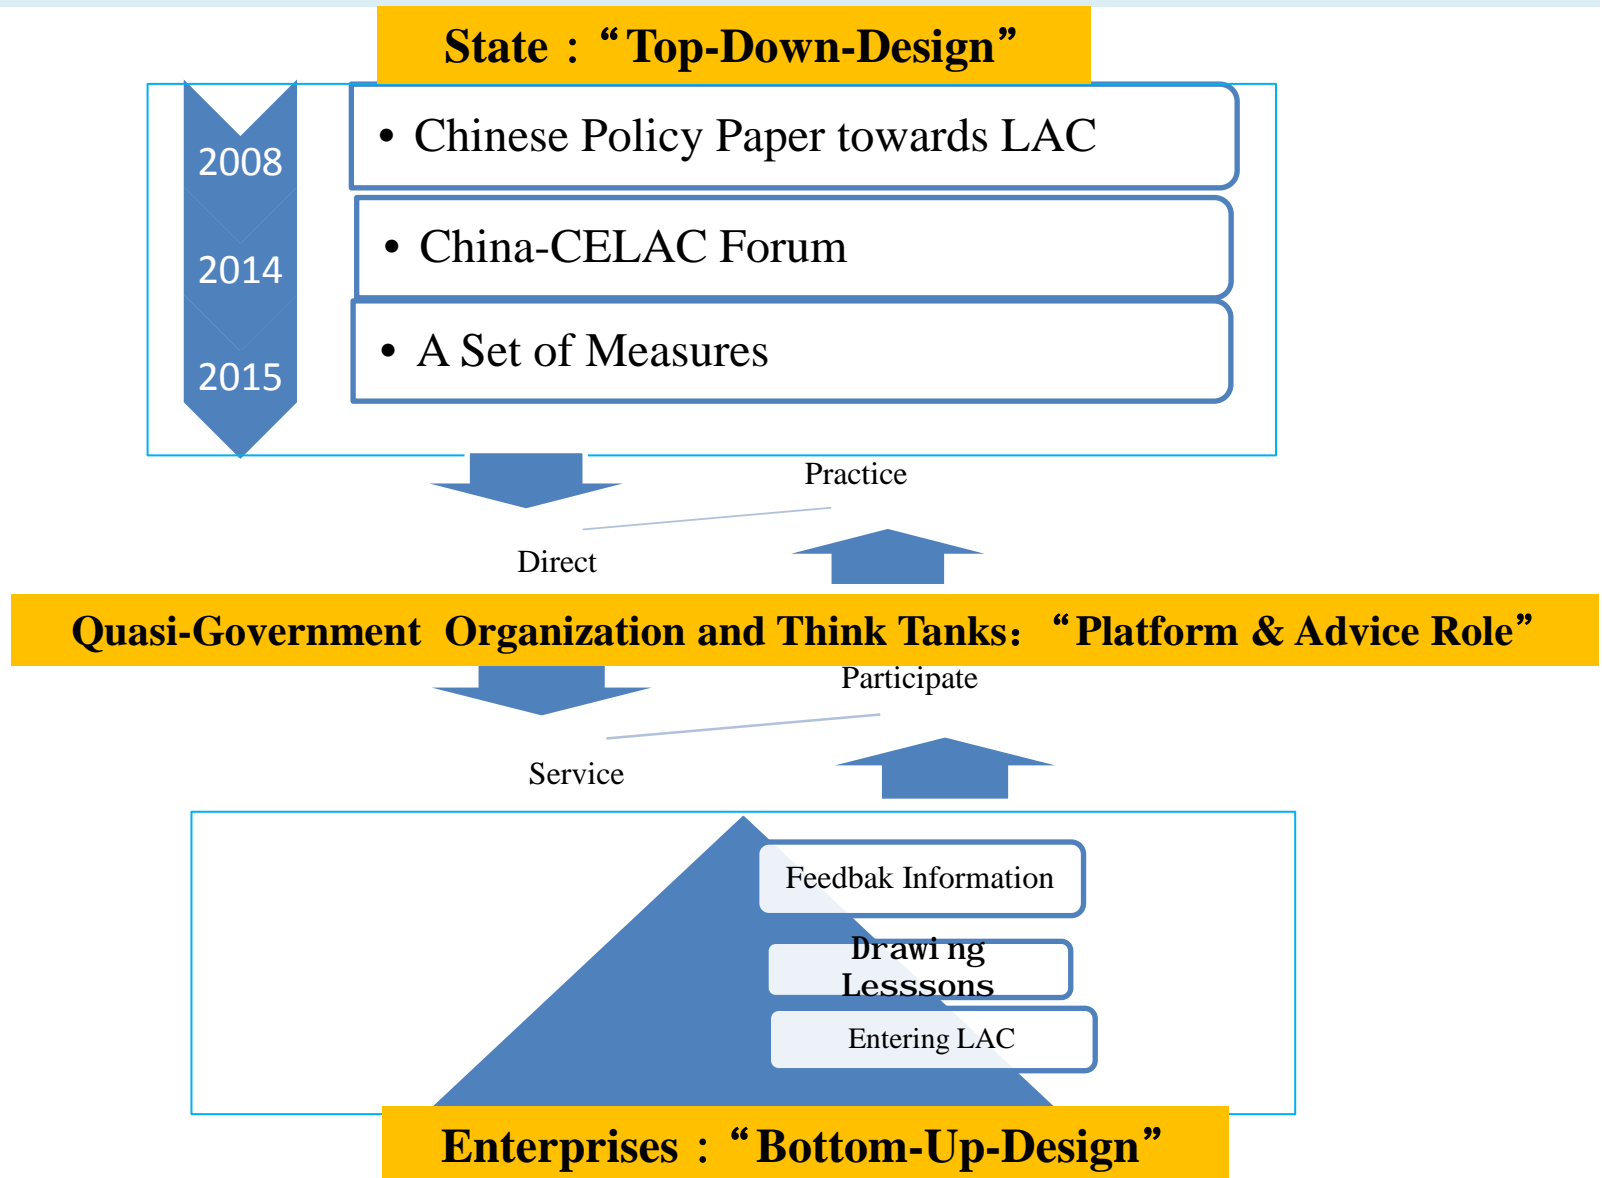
State：“Top-Down-Design”

2008

2014

2015

• Chinese Policy Paper towards LAC

• China-CELAC Forum

• A Set of Measures

Practice

Direct

Quasi-Government Organization and Think Tanks：“Platform & Advice Role”

Participate

Service

Feedbak Information

Drawi ng Lesssons

Entering LAC

Enterprises：“Bottom-Up-Design”